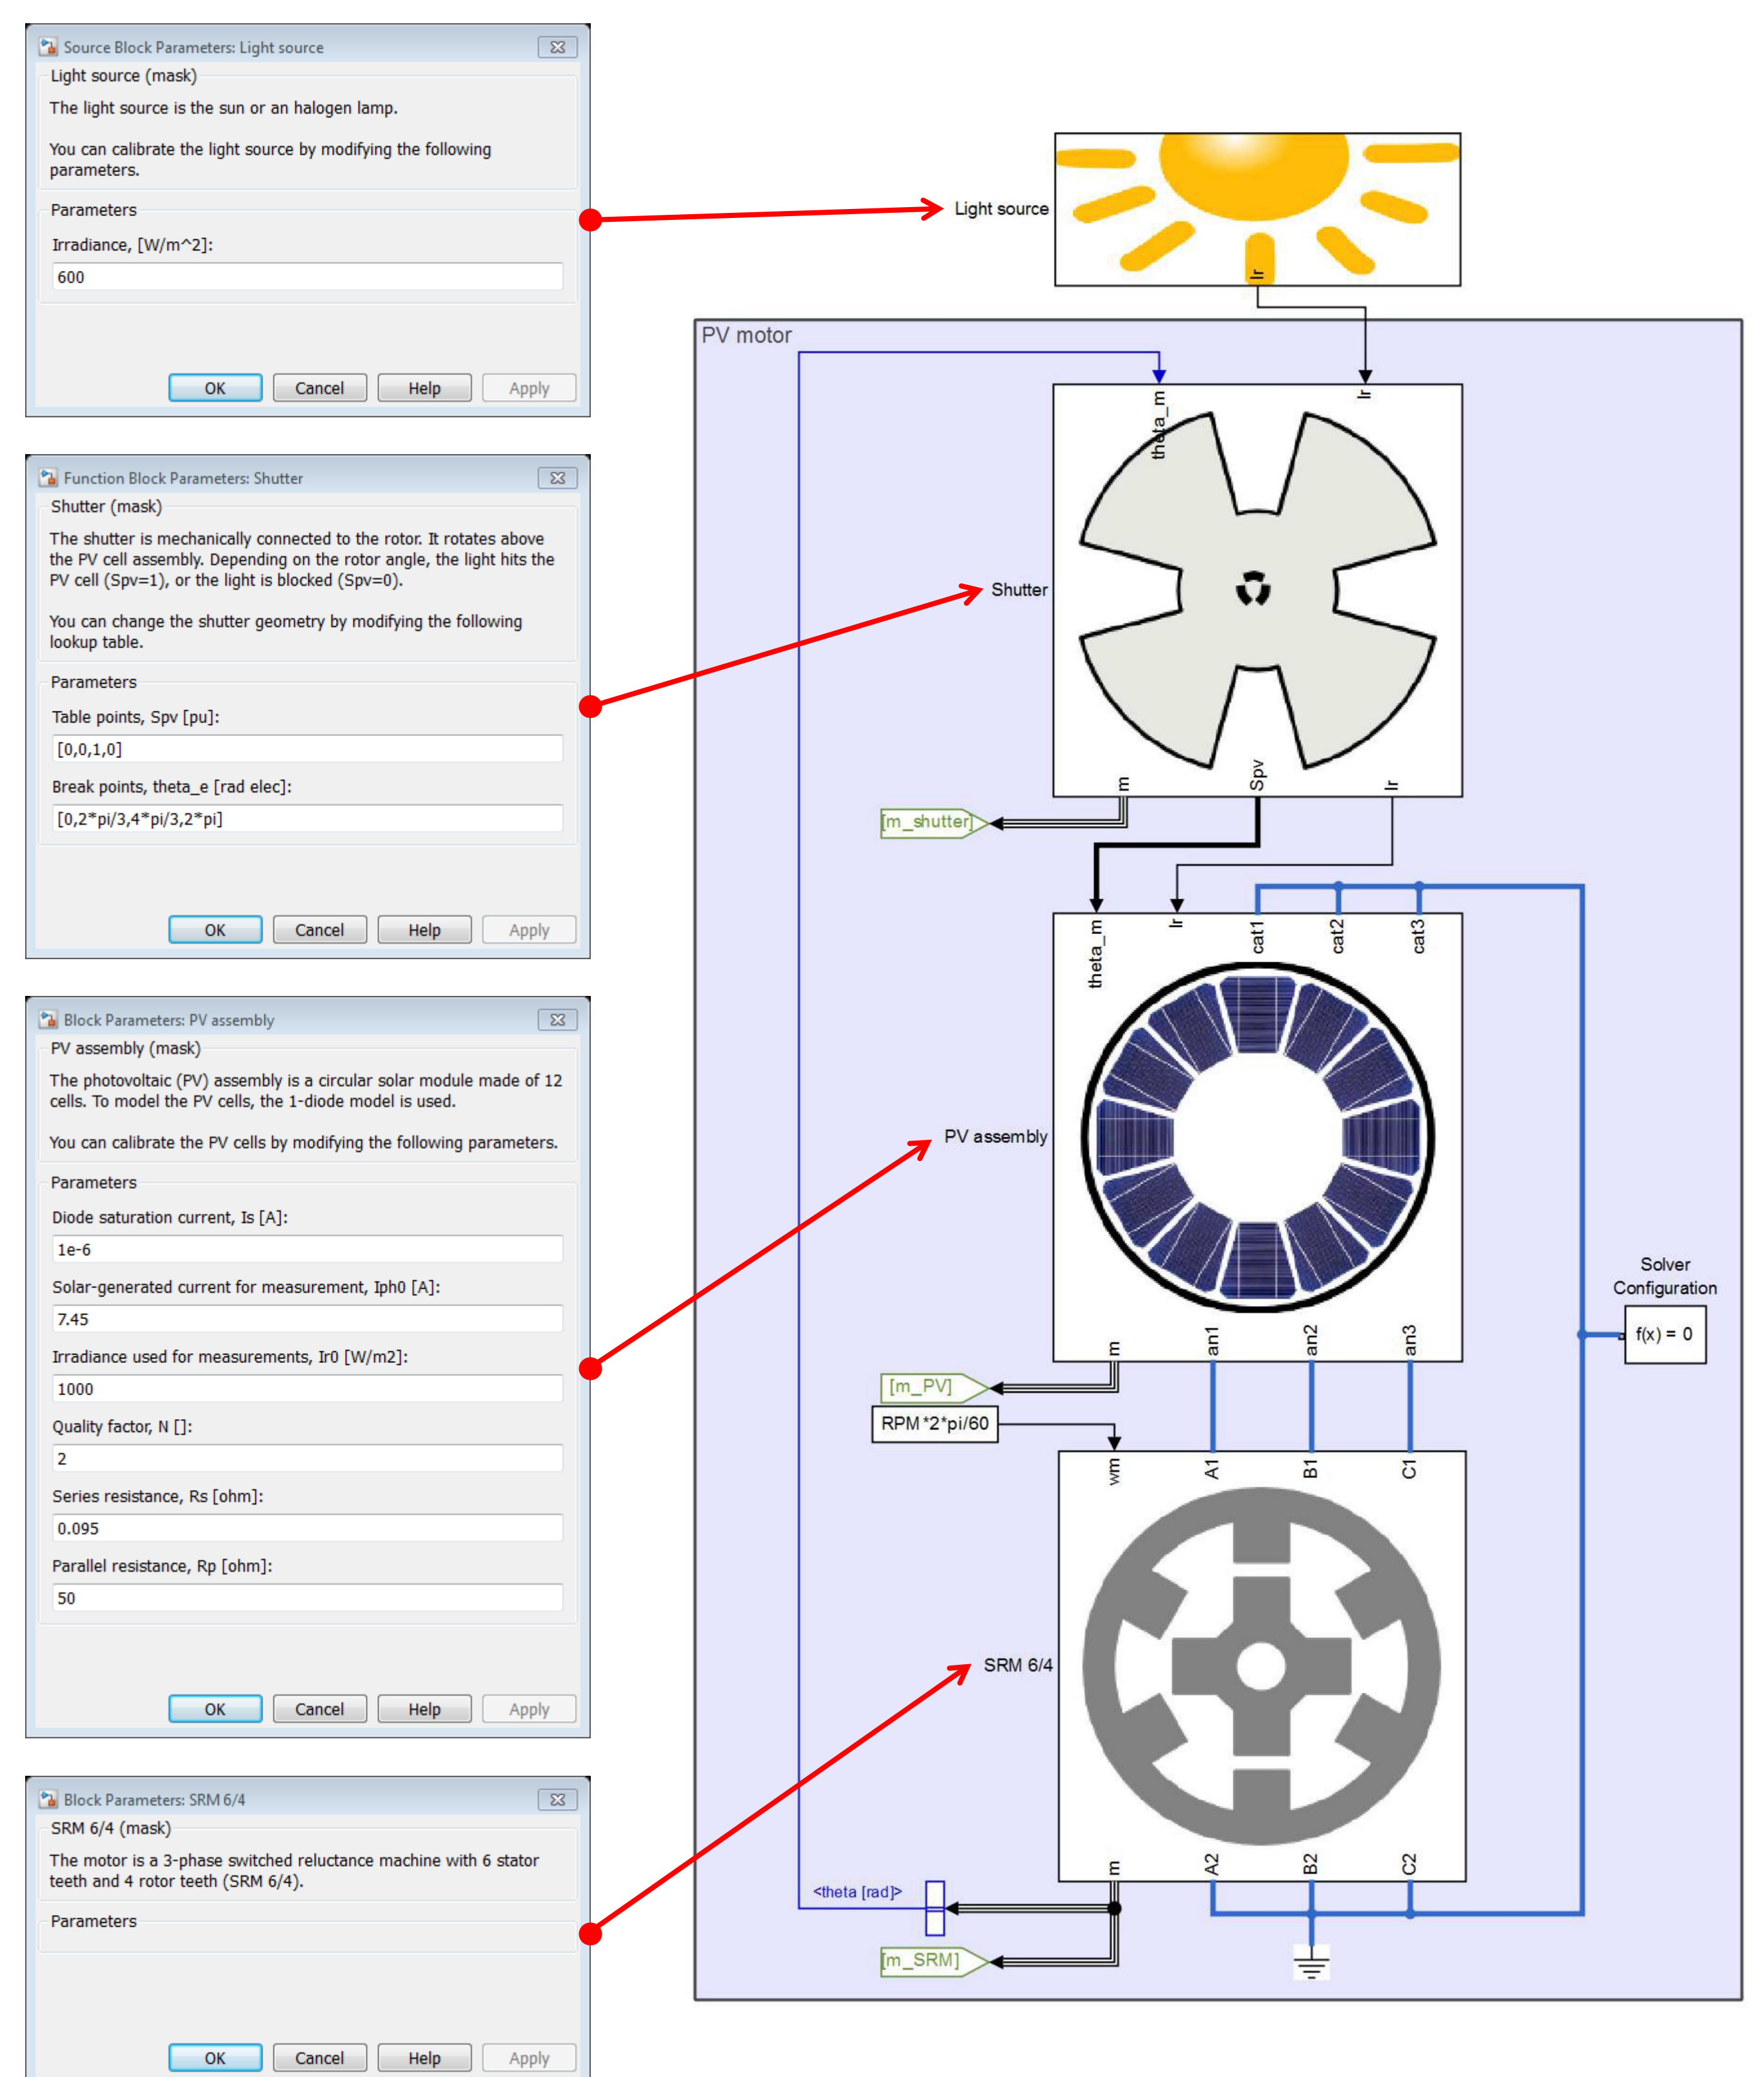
Source Block Parameters: Light source

Light source (mask)

The light source is the sun or an halogen lamp.

You can calibrate the light source by modifying the following parameters.

Parameters

Irradiance, [W/m^2]:

600

OK Cancel Help Apply

Function Block Parameters: Shutter

Shutter (mask)

The shutter is mechanically connected to the rotor. It rotates above the PV cell assembly. Depending on the rotor angle, the light hits the PV cell (Spv=1), or the light is blocked (Spv=0).

You can change the shutter geometry by modifying the following lookup table.

Parameters

Table points, Spv [pu]:

[0,0,1,0]

Break points, theta_e [rad elec]:

[0,2*pi/3,4*pi/3,2*pi]

OK Cancel Help Apply

Block Parameters: PV assembly

PV assembly (mask)

The photovoltaic (PV) assembly is a circular solar module made of 12 cells. To model the PV cells, the 1-diode model is used.

You can calibrate the PV cells by modifying the following parameters.

Parameters

Diode saturation current, Is [A]:

1e-6

Solar-generated current for measurement, Iph0 [A]:

7.45

Irradiance used for measurements, Ir0 [W/m2]:

1000

Quality factor, N []:

2

Series resistance, Rs [ohm]:

0.095

Parallel resistance, Rp [ohm]:

50

OK Cancel Help Apply

Block Parameters: SRM 6/4

SRM 6/4 (mask)

The motor is a 3-phase switched reluctance machine with 6 stator teeth and 4 rotor teeth (SRM 6/4).

Parameters

OK Cancel Help Apply

Light source
Ir
PV motor
theta_m
Ir
Shutter
m
Spv
Ir
[m_shutter]
theta_m
Ir
cat1
cat2
cat3
PV assembly
Solver Configuration
f(x) = 0
m
an1
an2
an3
[m_PV]
RPM*2*pi/60
wm
A1
B1
C1
SRM 6/4
m
A2
B2
C2
<theta [rad]>
[m_SRM]